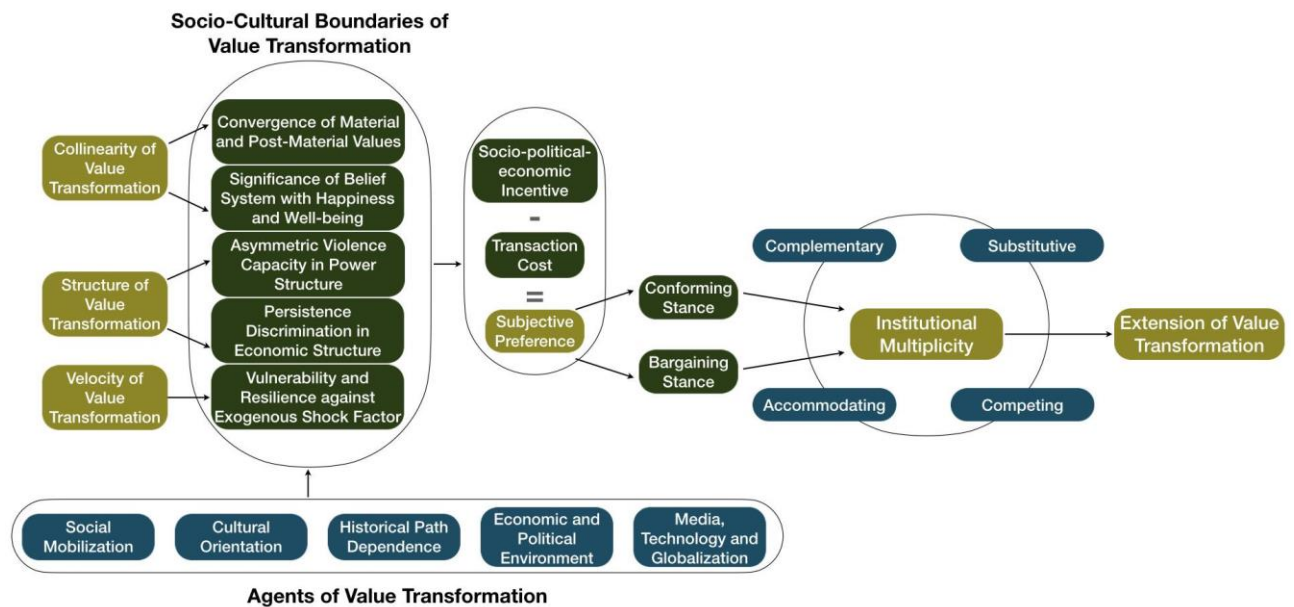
Socio-Cultural Boundaries of Value Transformation

Collinearity of Value Transformation

Structure of Value Transformation

Velocity of Value Transformation

Convergence of Material and Post-Material Values

Significance of Belief System with Happiness and Well-being

Asymmetric Violence Capacity in Power Structure

Persistence Discrimination in Economic Structure

Vulnerability and Resilience against Exogenous Shock Factor

Socio-political-economic Incentive

-

Transaction Cost

=

Subjective Preference

Conforming Stance

Bargaining Stance

Complementary

Substitutive

Institutional Multiplicity

Accommodating

Competing

Extension of Value Transformation

Social Mobilization

Cultural Orientation

Historical Path Dependence

Economic and Political Environment

Media, Technology and Globalization

Agents of Value Transformation